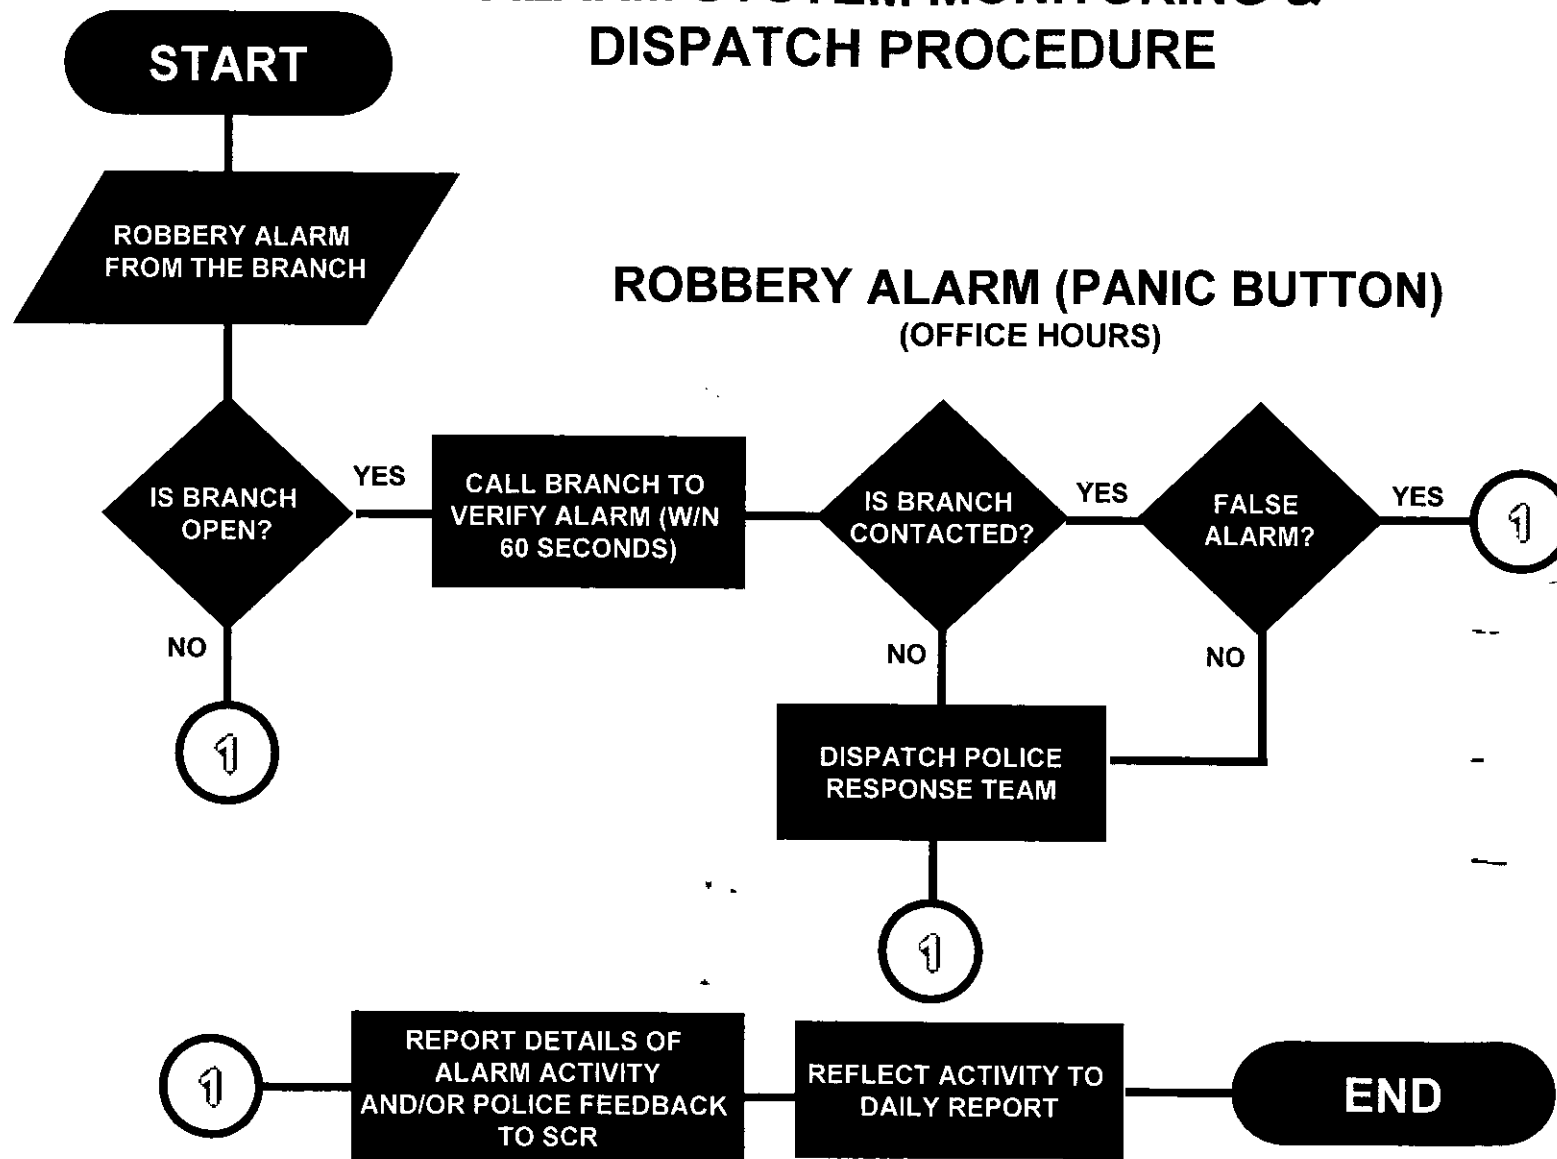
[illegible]
DISPATCH PROCEDURE

START

ROBBERY ALARM FROM THE BRANCH

ROBBERY ALARM (PANIC BUTTON)
(OFFICE HOURS)

IS BRANCH OPEN?

YES

CALL BRANCH TO VERIFY ALARM (W/N 60 SECONDS)

IS BRANCH CONTACTED?

YES

FALSE ALARM?

YES

1

NO

1

NO

NO

DISPATCH POLICE RESPONSE TEAM

1

1

REPORT DETAILS OF ALARM ACTIVITY AND/OR POLICE FEEDBACK TO SCR

REFLECT ACTIVITY TO DAILY REPORT

END